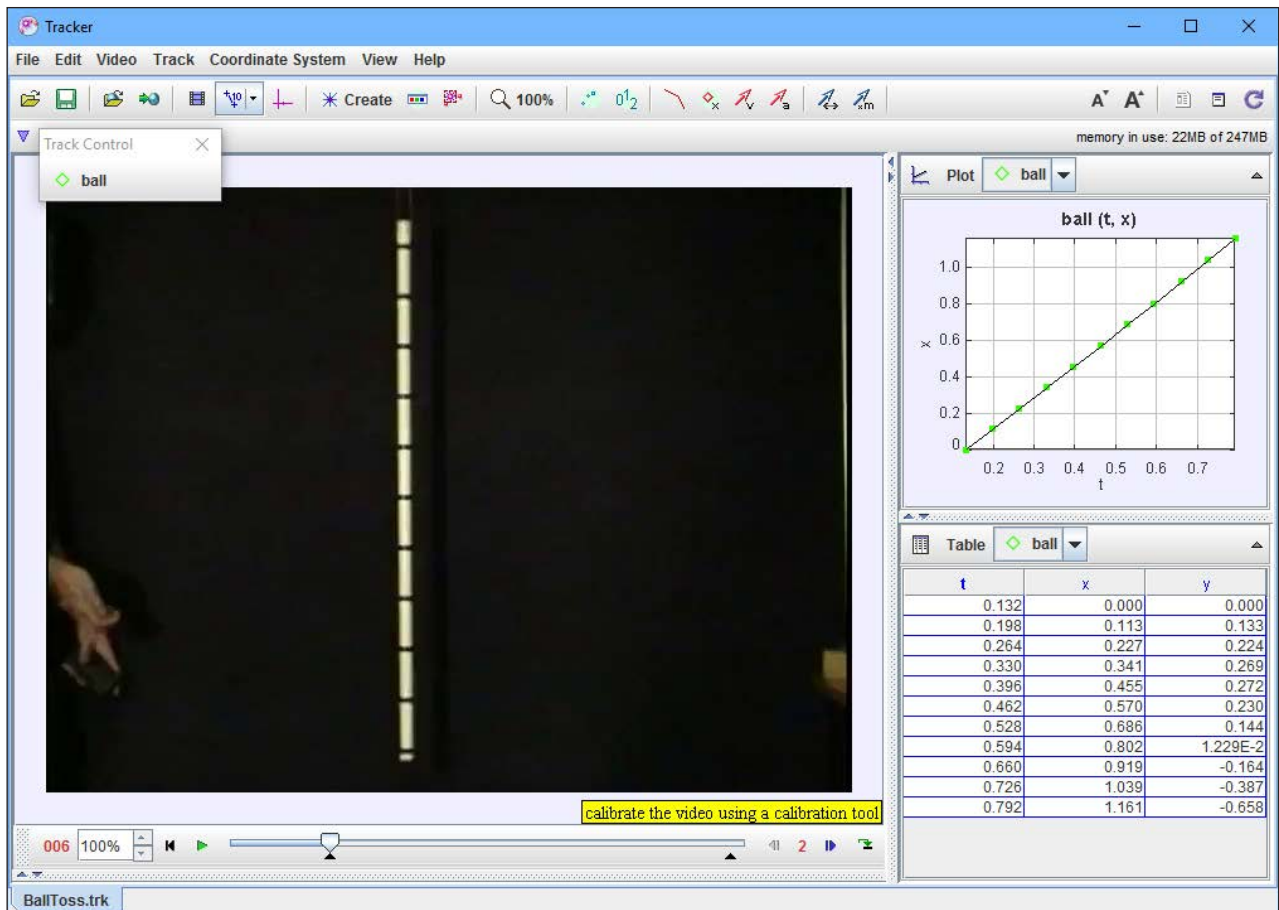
Tracker

File Edit Video Track Coordinate System View Help

Create 100%

memory in use: 22MB of 247MB

Track Control

ball

Plot ball

ball (t, x)

1.0
0.8
x 0.6
0.4
0.2
0

0.2 0.3 0.4 0.5 0.6 0.7
t

Table ball

| t | x | y |
|---|---|---|
| 0.132 | 0.000 | 0.000 |
| 0.198 | 0.113 | 0.133 |
| 0.264 | 0.227 | 0.224 |
| 0.330 | 0.341 | 0.269 |
| 0.396 | 0.455 | 0.272 |
| 0.462 | 0.570 | 0.230 |
| 0.528 | 0.686 | 0.144 |
| 0.594 | 0.802 | 1.229E-2 |
| 0.660 | 0.919 | -0.164 |
| 0.726 | 1.039 | -0.387 |
| 0.792 | 1.161 | -0.658 |

calibrate the video using a calibration tool

006 100%

2

BallToss.trk